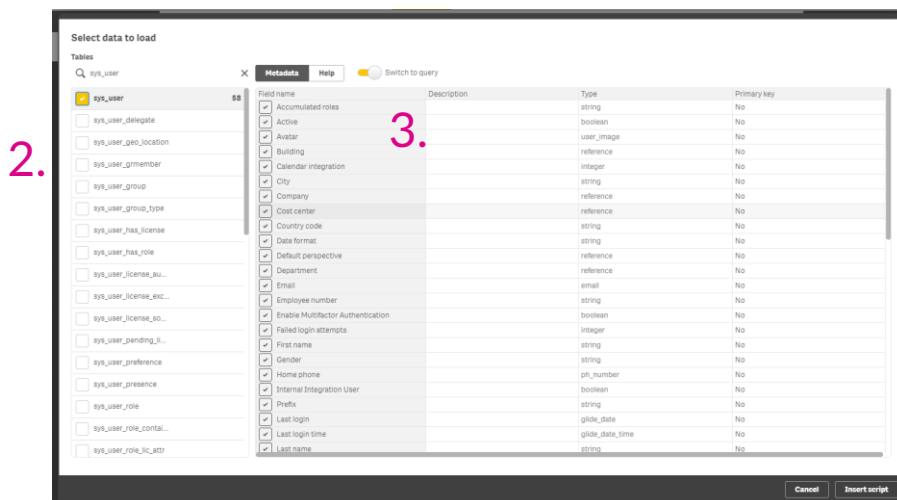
Select data to load

Tables

sys_user

2.

sys_user 58
sys_user_delegate
sys_user_geo_location
sys_user_grmember
sys_user_group
sys_user_group_type
sys_user_has_license
sys_user_has_role
sys_user_license_au...
sys_user_license_exc...
sys_user_license_so...
sys_user_pending_li...
sys_user_preference
sys_user_presence
sys_user_role
sys_user_role_contai...
sys_user_role_lic_attr

Metadata Help Switch to query

3.

| Field name | Description | Type | Primary key |
|---|---|---|---|
| Accumulated roles | | string | No |
| Active | | boolean | No |
| Avatar | | user_image | No |
| Building | | reference | No |
| Calendar integration | | integer | No |
| City | | string | No |
| Company | | reference | No |
| Cost center | | reference | No |
| Country code | | string | No |
| Date format | | string | No |
| Default perspective | | reference | No |
| Department | | reference | No |
| Email | | email | No |
| Employee number | | string | No |
| Enable Multifactor Authentication | | boolean | No |
| Failed login attempts | | integer | No |
| First name | | string | No |
| Gender | | string | No |
| Home phone | | ph_number | No |
| Internal Integration User | | boolean | No |
| Prefix | | string | No |
| Last login | | glide_date | No |
| Last login time | | glide_date_time | No |
| Last name | | string | No |

Cancel Insert script